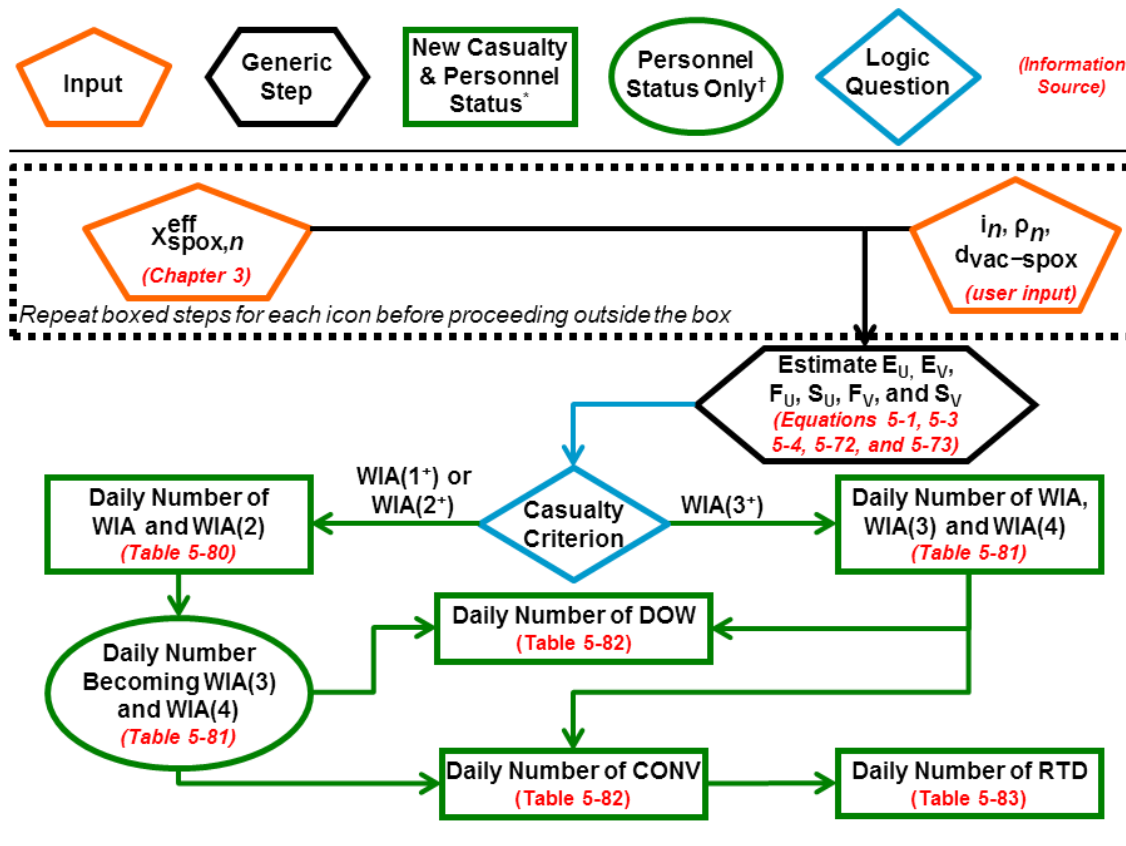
Input

Generic Step

New Casualty & Personnel Status*

Personnel Status Only†

Logic Question

(Information Source)

$X^{eff}_{spox,n}$
(Chapter 3)

$i_n$, $\rho_n$, $d_{vac-spox}$
(user input)

Repeat boxed steps for each icon before proceeding outside the box

Estimate $E_U$, $E_V$, $F_U$, $S_U$, $F_V$, and $S_V$
(Equations 5-1, 5-3 5-4, 5-72, and 5-73)

WIA($1^+$) or WIA($2^+$)

Casualty Criterion

WIA($3^+$)

Daily Number of WIA and WIA(2)
(Table 5-80)

Daily Number of WIA, WIA(3) and WIA(4)
(Table 5-81)

Daily Number of DOW
(Table 5-82)

Daily Number Becoming WIA(3) and WIA(4)
(Table 5-81)

Daily Number of CONV
(Table 5-82)

Daily Number of RTD
(Table 5-83)